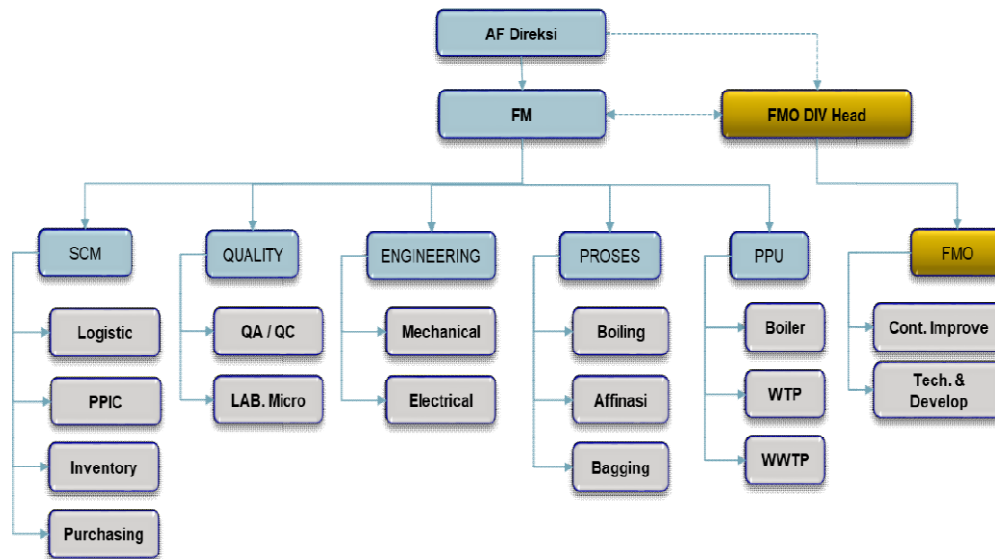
AF Direksi

FM

FMO DIV Head

SCM

Logistic

PPIC

Inventory

Purchasing

QUALITY

QA / QC

LAB. Micro

ENGINEERING

Mechanical

Electrical

PROSES

Boiling

Affinasi

Bagging

PPU

Boiler

WTP

WWTP

FMO

Cont. Improve

Tech. & Develop